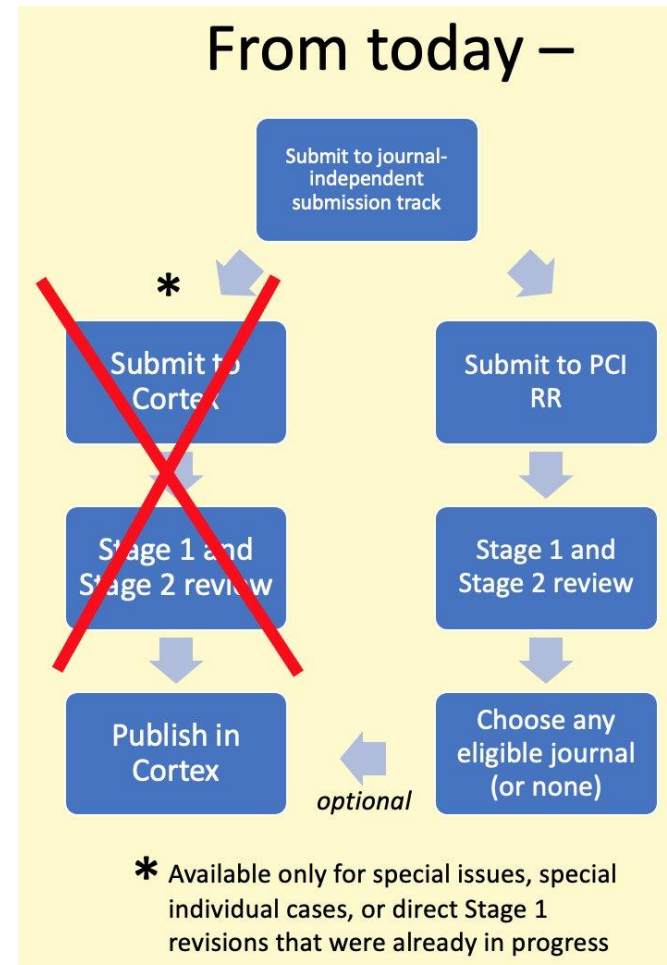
From today –

Submit to journal-independent submission track

*

Submit to Cortex

Stage 1 and Stage 2 review

Publish in Cortex

Submit to PCI RR

Stage 1 and Stage 2 review

Choose any eligible journal (or none)

optional

* Available only for special issues, special individual cases, or direct Stage 1 revisions that were already in progress